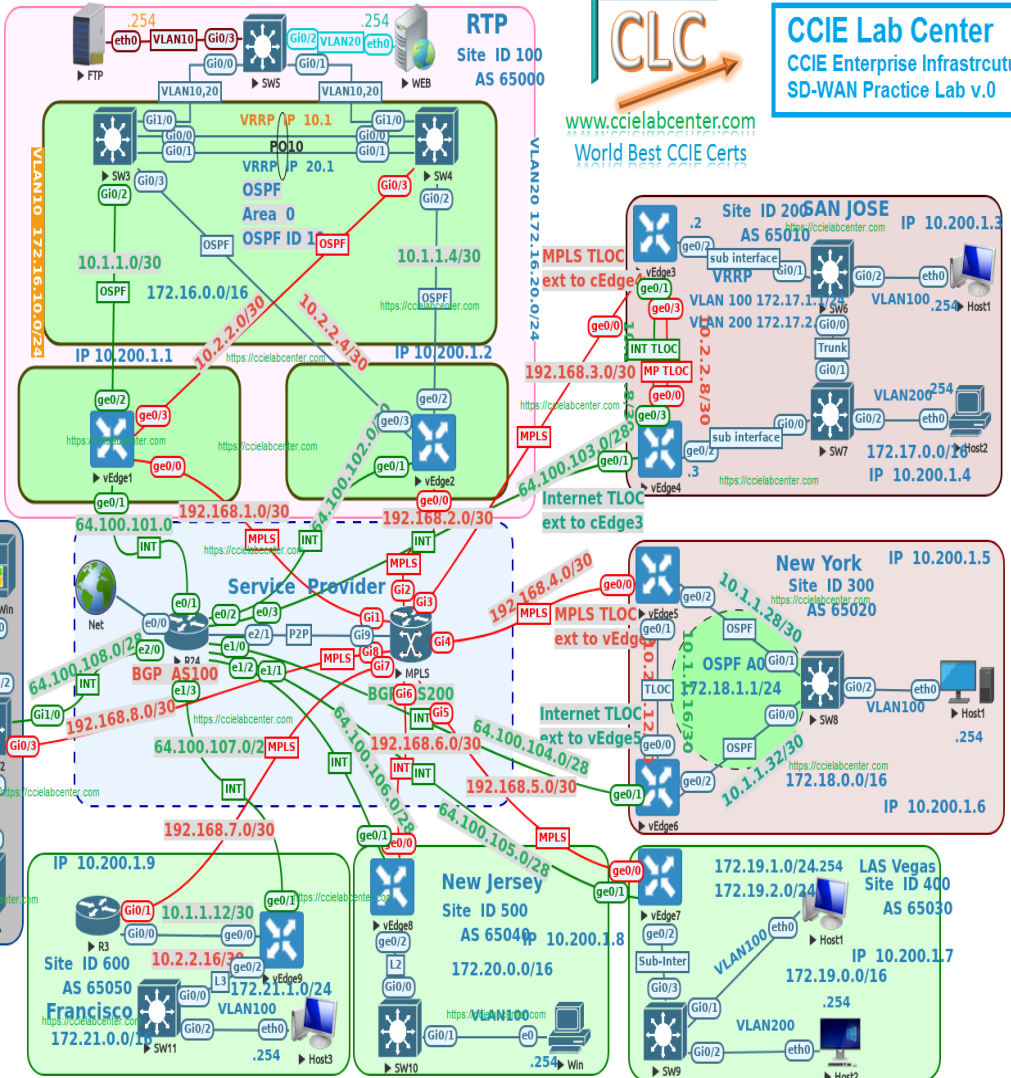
CLC
www.ccielabcenter.com
World Best CCIE Certs

CCIE Lab Center
CCIE Enterprise Infrastrcutu
SD-WAN Practice Lab v.0

RTP
Site ID 100
AS 65000

.254 eth0 VLAN10 Gi0/3 Gi0/2 VLAN20 eth0 .254
FTP SW5 WEB
Gi0/0 Gi0/1
VLAN10,20 VLAN10,20
Gi1/0 Gi1/0
Gi0/0 Gi0/0
Gi0/1 Gi0/1
VRRP IP 10.1
PO10
VRRP IP 20.1
SW3 SW4
Gi0/2 Gi0/3 Gi0/3 Gi0/2
OSPF
Area 0
OSPF ID 10
VLAN10 172.16.10.0/24
VLAN20 172.16.20.0/24
10.1.1.0/30 10.1.1.4/30
OSPF OSPF OSPF OSPF
172.16.0.0/16
10.2.2.0/30 10.2.2.4/30
IP 10.200.1.1 IP 10.200.1.2
ge0/2 ge0/3 ge0/2 ge0/3
vEdge1 vEdge2
ge0/0 ge0/1 ge0/0
ge0/1
64.100.101.0
192.168.1.0/30
64.100.102.0/30
192.168.2.0/30
INT MPLS INT INT MPLS
Service Provider
Net
e0/0 e0/1 e0/2 e0/3
e2/0 R24 e2/1 P2P Gi9 Gi1 Gi2 Gi3 MPLS Gi4
e1/0 e1/2 e1/1 e1/3
Gi8 Gi7 Gi6 Gi5
BGP AS100 BGP AS200
64.100.108.0/28
INT
192.168.8.0/30
Gi1/0 Gi0/3
64.100.107.0/28 MPLS
INT
192.168.7.0/30
64.100.106.0/28 INT
192.168.6.0/30
INT INT
64.100.104.0/28
192.168.5.0/30
64.100.105.0/28
MPLS

SAN JOSE
Site ID 200
AS 65010
.2 ge0/2 vEdge3
sub interface Gi0/1
VRRP
VLAN 100 172.17.1.1/24
VLAN 200 172.17.2.1/24
IP 10.200.1.3
Gi0/2 VLAN100 eth0 .254 Host1
SW6 Gi0/0 Trunk Gi0/1
MPLS TLOC ext to cEdge4
ge0/0 ge0/1 ge0/3
10.2.2.8/30
INT TLOC MP TLOC
ge0/0 ge0/3
192.168.3.0/30
MPLS
64.100.103.0/28
ge0/1 vEdge4 ge0/2 .3
sub interface Gi0/0 SW7 Gi0/2 VLAN200 .254 eth0 Host2
172.17.0.0/16
IP 10.200.1.4
Internet TLOC ext to cEdge3

New York
IP 10.200.1.5
Site ID 300
AS 65020
192.168.4.0/30
ge0/0 vEdge5 ge0/2
MPLS MPLS TLOC ext to vEdge6
ge0/1
10.1.1.28/30
OSPF
OSPF A0
Gi0/1
172.18.1.1/24
TLOC
10.1.1.16/30
10.2.2.12/30
SW8 Gi0/2 VLAN100 eth0 Host1 .254
Gi0/0
ge0/0
OSPF
10.1.1.32/30
ge0/1 ge0/2 vEdge6
172.18.0.0/16
IP 10.200.1.6
Internet TLOC ext to vEdge5

LAS Vegas
Site ID 400
AS 65030
172.19.1.0/24 .254
172.19.2.0/24
ge0/0 ge0/1 vEdge7
ge0/2 Sub-Inter Gi0/3
VLAN100 eth0 Host1
IP 10.200.1.7
172.19.0.0/16
.254
Gi0/1 SW9 Gi0/2 VLAN200 eth0 Host2

New Jersey
Site ID 500
AS 65040
IP 10.200.1.8
ge0/1 ge0/0 vEdge8 ge0/2 L2 Gi0/0
172.20.0.0/16
SW10 Gi0/1 VLAN100 e0 .254 Win

IP 10.200.1.9
Gi0/1 R3 Gi0/0 ge0/0 ge0/1 vEdge9
10.1.1.12/30
10.2.2.16/30
ge0/2 L3
Site ID 600
AS 65050
Francisco
172.21.1.0/24
Gi0/0 VLAN100
172.21.0.0/16
SW11 Gi0/2 eth0 .254 Host3

Win
https://ccielabcenter.com